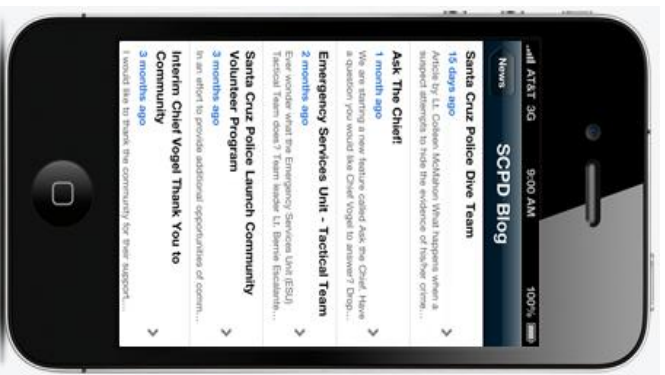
AT&T 3G 9:00 AM 100%

News

SCPD Blog

Santa Cruz Police Dive Team
15 days ago
Article by Lt. Colleen McMahon What happens when a suspect attempts to hide the evidence of his/her crime...

Ask The Chief!
1 month ago
We are starting a new feature called Ask the Chief. Have a question you would like Chief Vogel to answer? Drop...

Emergency Services Unit - Tactical Team
2 months ago
Ever wonder what the Emergency Services Unit (ESU) Tactical Team does? Team leader Lt. Bernie Escalante...

Santa Cruz Police Launch Community Volunteer Program
3 months ago
In an effort to provide additional opportunities of comm...

Interim Chief Vogel Thank You to Community
3 months ago
I would like to thank the community for their support...